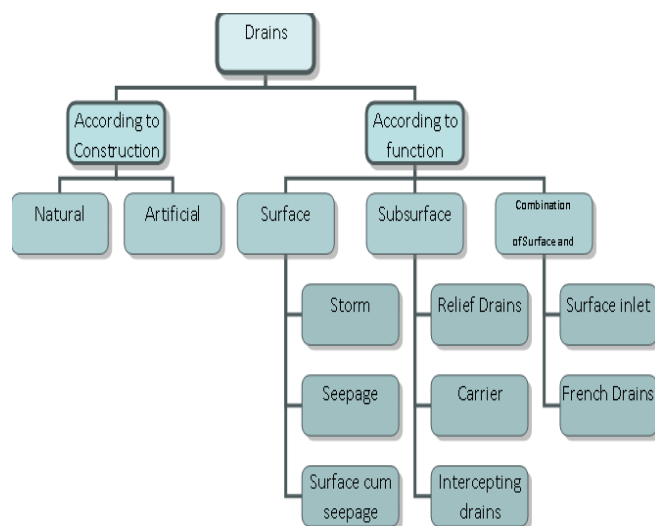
Drains

According to Construction

Natural

Artificial

According to function

Surface

Storm

Seepage

Surface cum seepage

Subsurface

Relief Drains

Carrier

Intercepting drains

Combination ofSurface and

Surface inlet

French Drains